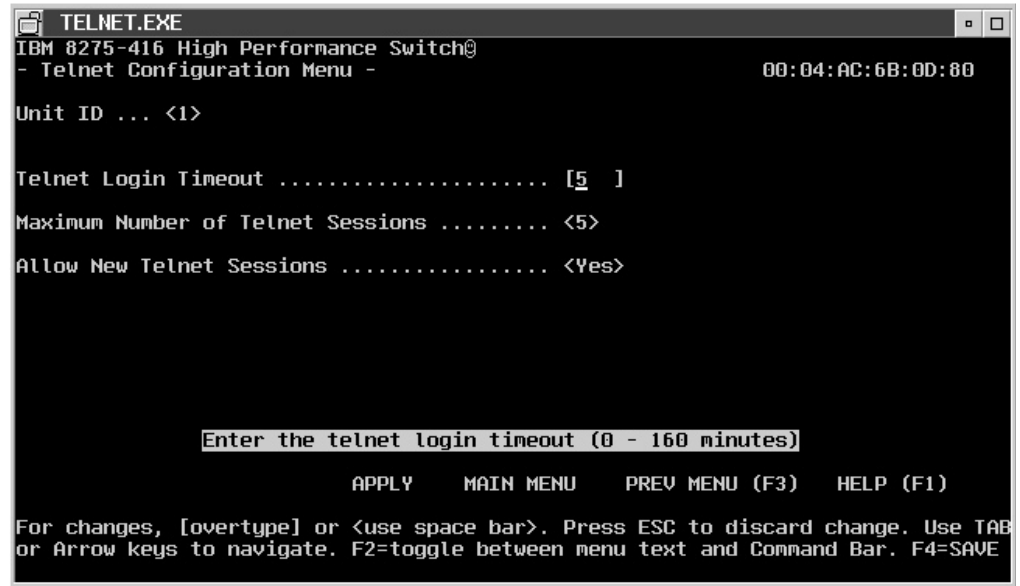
TELNET.EXE

IBM 8275-416 High Performance Switch®
- Telnet Configuration Menu - 00:04:AC:6B:0D:80

Unit ID ... <1>

Telnet Login Timeout ...................... [5 ]

Maximum Number of Telnet Sessions ......... <5>

Allow New Telnet Sessions ................. <Yes>

Enter the telnet login timeout (0 - 160 minutes)

APPLY MAIN MENU PREV MENU (F3) HELP (F1)

For changes, [overtype] or <use space bar>. Press ESC to discard change. Use TAB or Arrow keys to navigate. F2=toggle between menu text and Command Bar. F4=SAVE